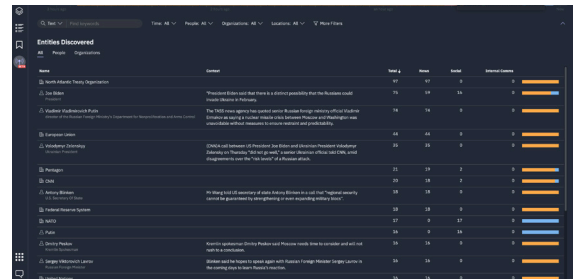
Text | Find keywords | Time: All | People: All | Organizations: All | Locations: All | More Filters

Entities Discovered

All | People | Organizations

| Name | Context | Total | News | Social | Internal Comms |
|---|---|---|---|---|---|
| North Atlantic Treaty Organization | | 97 | 97 | 0 | 0 |
| Joe Biden President | "President Biden said that there is a distinct possibility that the Russians could invade Ukraine in February. | 74 | 64 | 14 | 0 |
| Vladimir Vladimirovich Putin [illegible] | The TASS news agency has quoted senior Russian foreign ministry official Vladimir Ermakov as saying a nuclear missile crisis between Moscow and Washington was unavoidable without measures to ensure restraint and predictability. | 74 | 74 | 0 | 0 |
| European Union | | 44 | 44 | 0 | 0 |
| Volodymyr Zelensky Ukrainian President | (CNN)A call between US President Joe Biden and Ukrainian President Volodymyr Zelensky on Thursday "did not go well," a senior Ukrainian official told CNN, amid disagreements over the "risk levels" of a Russian attack. | 35 | 35 | 0 | 0 |
| Pentagon | | 21 | 19 | 2 | 0 |
| CNN | | 20 | 19 | 1 | 0 |
| Antony Blinken U.S. Secretary Of State | Mr Wang told US secretary of state Antony Blinken in a call that "regional security cannot be guaranteed by strengthening or even expanding military blocs". | 18 | 18 | 0 | 0 |
| Federal Reserve System | | 18 | 18 | 0 | 0 |
| NATO | | 17 | 0 | 17 | 0 |
| Putin | | 14 | 0 | 14 | 0 |
| Dmitry Peskov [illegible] | Kremlin spokesman Dmitry Peskov said Moscow needs time to consider and will not rush to a conclusion. | 14 | 14 | 0 | 0 |
| Sergey Viktorovich Lavrov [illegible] | Blinken said he hopes to speak again with Russian Foreign Minister Sergey Lavrov in the coming days to learn Russia's reaction. | 14 | 14 | 0 | 0 |